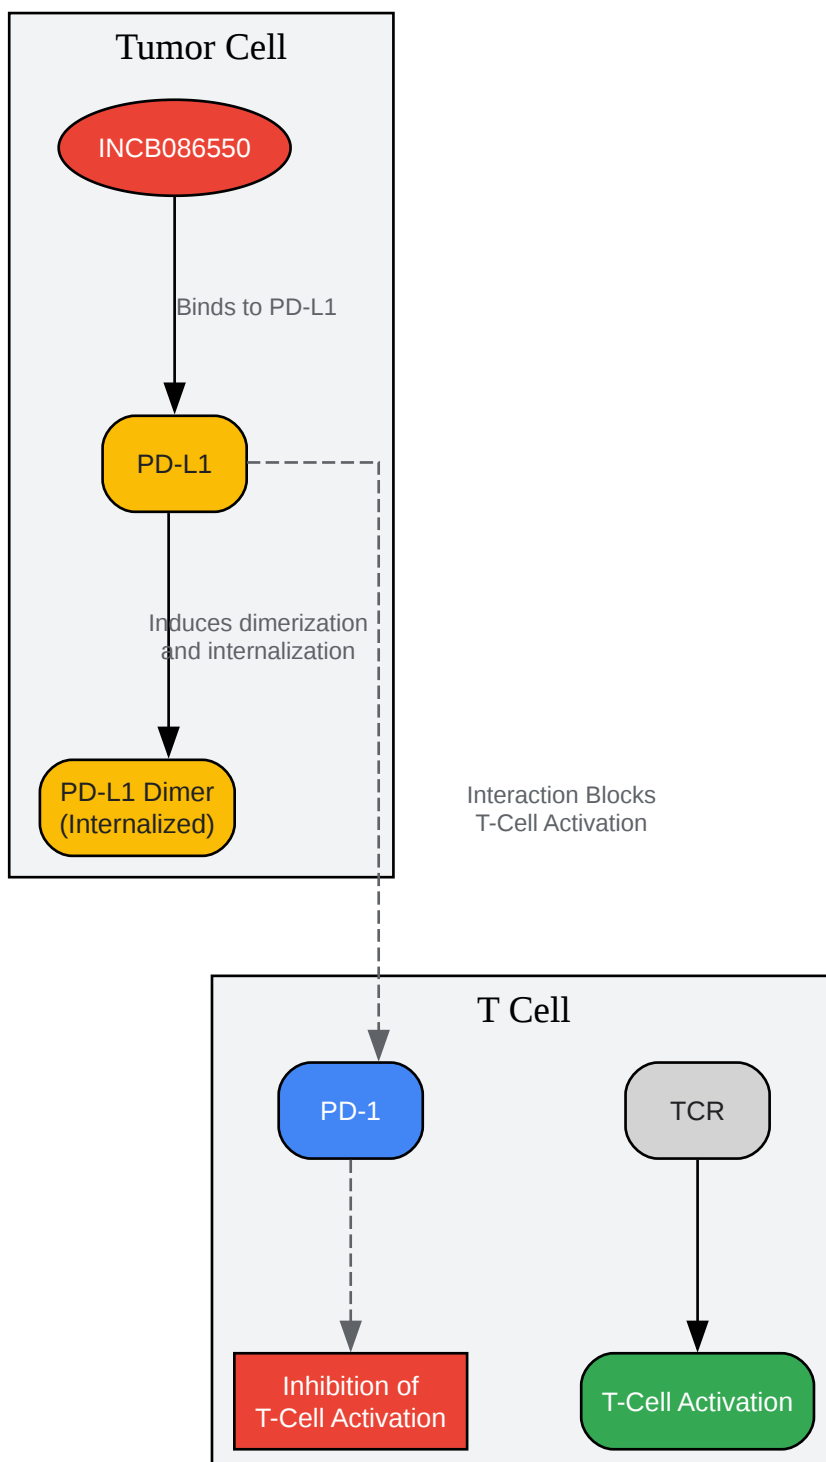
Tumor Cell

INCB086550

Binds to PD-L1

PD-L1

Induces dimerization and internalization

PD-L1 Dimer (Internalized)

Interaction Blocks T-Cell Activation

T Cell

PD-1

TCR

Inhibition of T-Cell Activation

T-Cell Activation